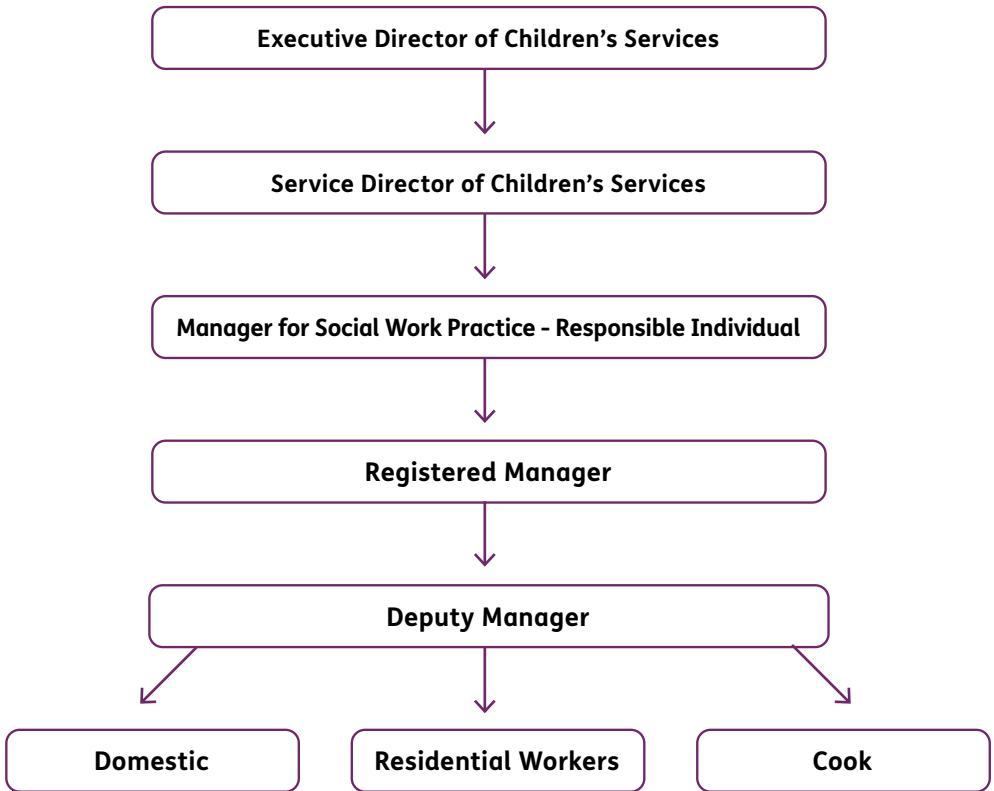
Executive Director of Children's Services

Service Director of Children's Services

Manager for Social Work Practice - Responsible Individual

Registered Manager

Deputy Manager

Domestic

Residential Workers

Cook